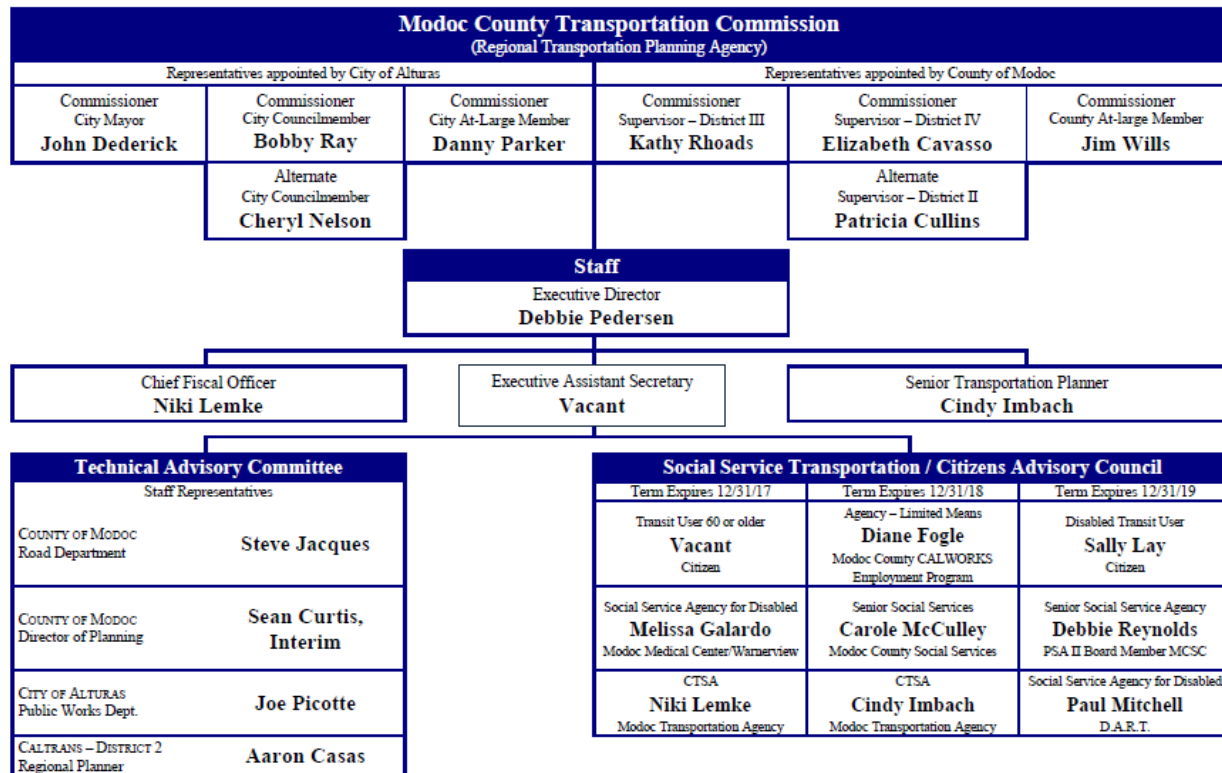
Modoc County Transportation Commission
(Regional Transportation Planning Agency)

Representatives appointed by City of Alturas

Representatives appointed by County of Modoc

Commissioner
City Mayor
John Dederick

Commissioner
City Councilmember
Bobby Ray

Commissioner
City At-Large Member
Danny Parker

Commissioner
Supervisor – District III
Kathy Rhoads

Commissioner
Supervisor – District IV
Elizabeth Cavasso

Commissioner
County At-large Member
Jim Wills

Alternate
City Councilmember
Cheryl Nelson

Alternate
Supervisor – District II
Patricia Cullins

Staff
Executive Director
Debbie Pedersen

Chief Fiscal Officer
Niki Lemke

Executive Assistant Secretary
Vacant

Senior Transportation Planner
Cindy Imbach

Technical Advisory Committee
Staff Representatives

| | |
|---|---|
| County of Modoc Road Department | Steve Jacques |
| County of Modoc Director of Planning | Sean Curtis, Interim |
| City of Alturas Public Works Dept. | Joe Picotte |
| Caltrans – District 2 Regional Planner | Aaron Casas |

Social Service Transportation / Citizens Advisory Council

| Term Expires 12/31/17 | Term Expires 12/31/18 | Term Expires 12/31/19 |
|---|---|---|
| Transit User 60 or older Vacant Citizen | Agency – Limited Means Diane Fogle Modoc County CALWORKS Employment Program | Disabled Transit User Sally Lay Citizen |
| Social Service Agency for Disabled Melissa Galardo Modoc Medical Center/Warnerview | Senior Social Services Carole McCulley Modoc County Social Services | Senior Social Service Agency Debbie Reynolds PSA II Board Member MCSC |
| CTSA Niki Lemke Modoc Transportation Agency | CTSA Cindy Imbach Modoc Transportation Agency | Social Service Agency for Disabled Paul Mitchell D.A.R.T. |